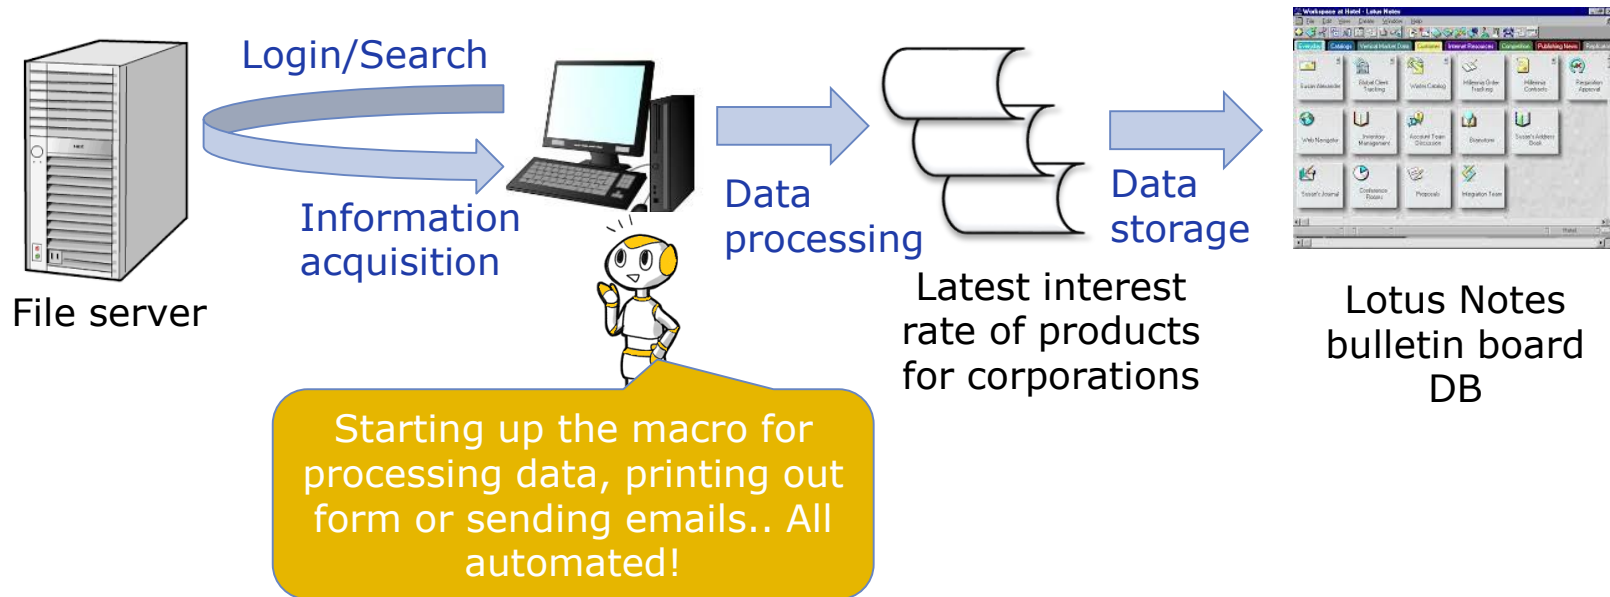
Login/Search

Information acquisition

File server

Data processing

Data storage

Latest interest rate of products for corporations

Lotus Notes bulletin board DB

Starting up the macro for processing data, printing out form or sending emails.. All automated!